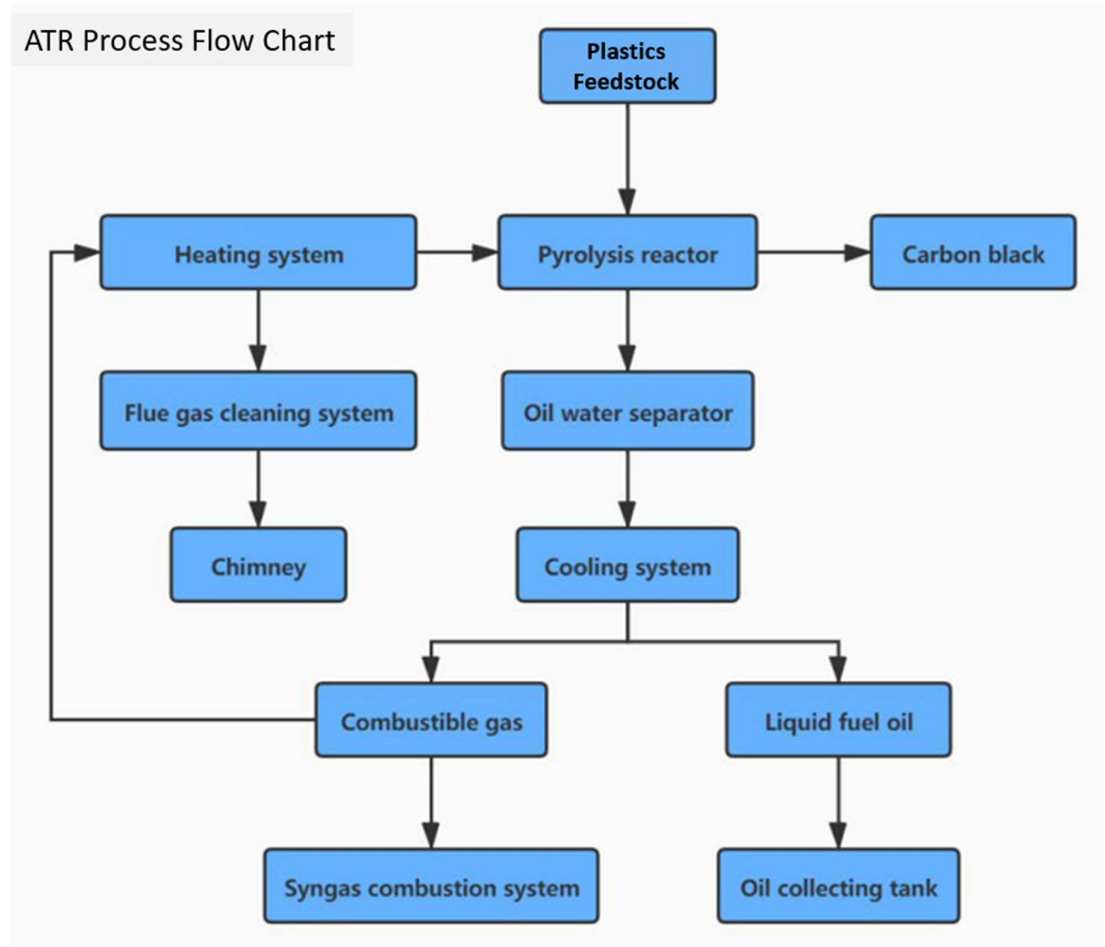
ATR Process Flow Chart

Plastics Feedstock

Heating system

Pyrolysis reactor

Carbon black

Flue gas cleaning system

Oil water separator

Chimney

Cooling system

Combustible gas

Liquid fuel oil

Syngas combustion system

Oil collecting tank